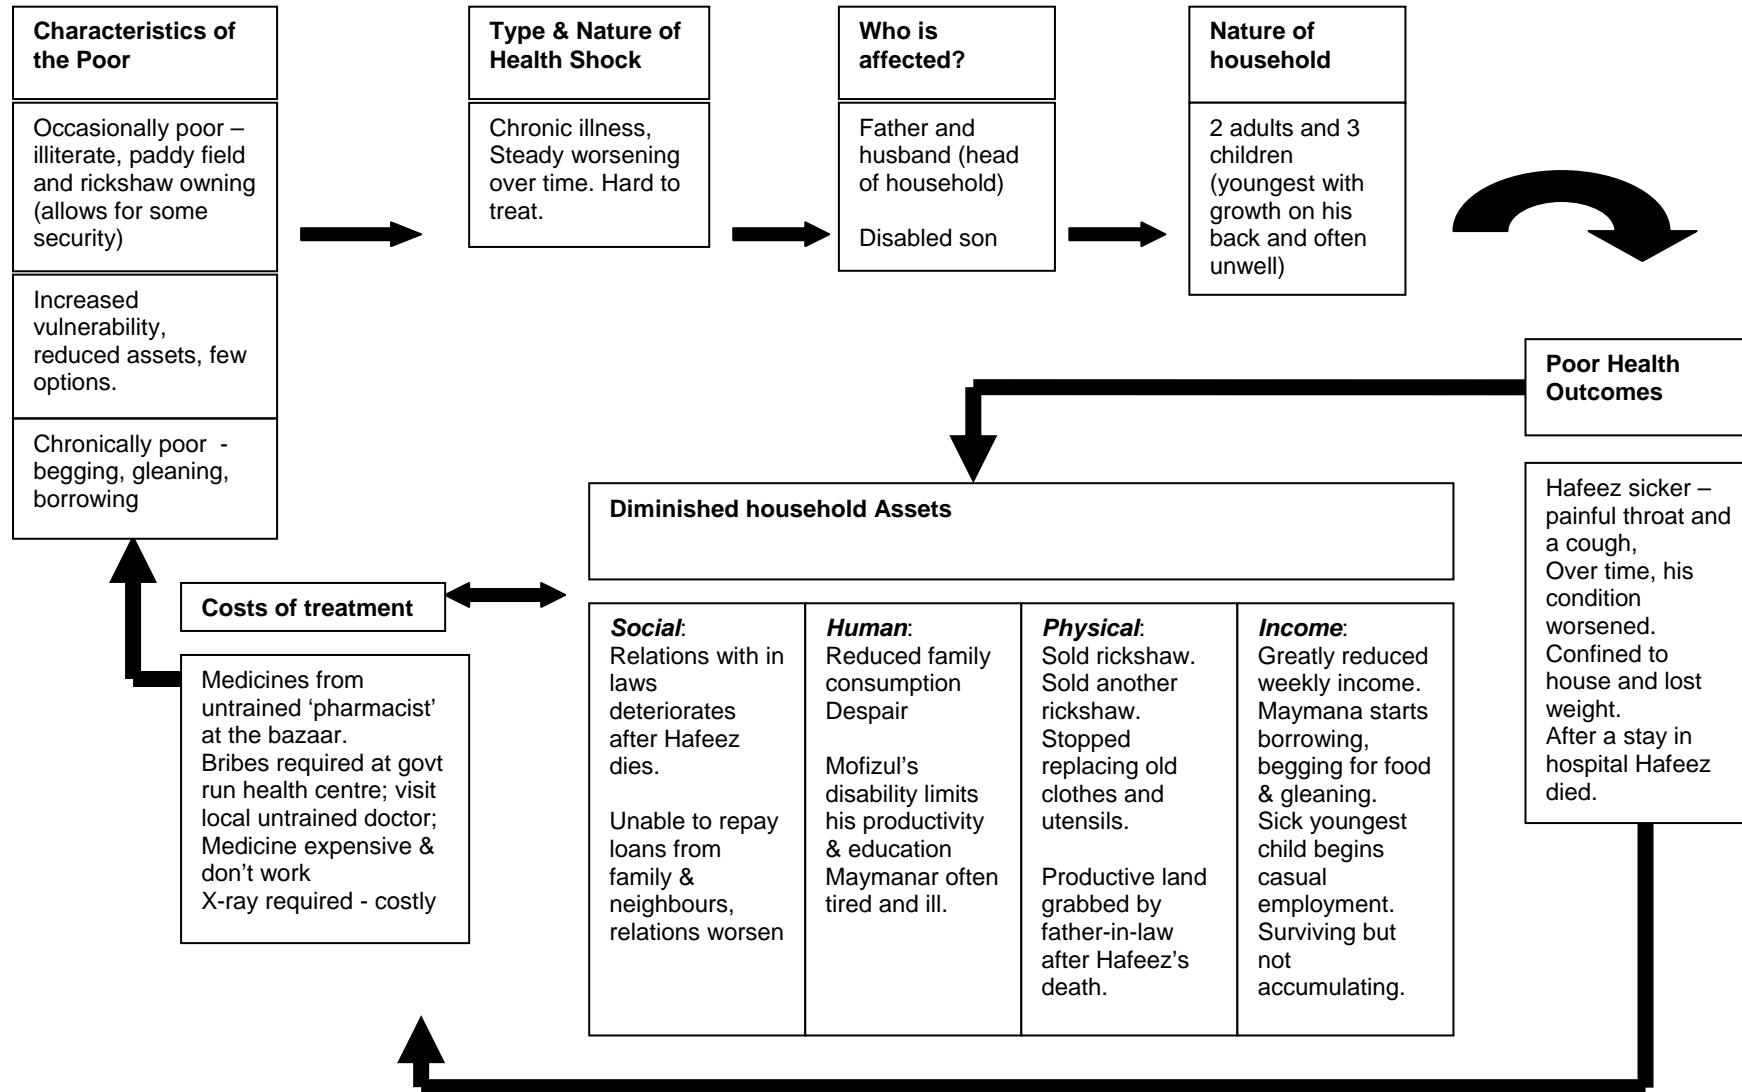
**Characteristics of the Poor**

Occasionally poor – illiterate, paddy field and rickshaw owning (allows for some security)

Increased vulnerability, reduced assets, few options.

Chronically poor - begging, gleaning, borrowing

**Type & Nature of Health Shock**

Chronic illness, Steady worsening over time. Hard to treat.

**Who is affected?**

Father and husband (head of household)

Disabled son

**Nature of household**

2 adults and 3 children (youngest with growth on his back and often unwell)

**Poor Health Outcomes**

Hafeez sicker – painful throat and a cough,
Over time, his condition worsened.
Confined to house and lost weight.
After a stay in hospital Hafeez died.

**Diminished household Assets**

| ***Social***: | ***Human***: | ***Physical***: | ***Income***: |
|---|---|---|---|
| Relations with in laws deteriorates after Hafeez dies.<br><br>Unable to repay loans from family & neighbours, relations worsen | Reduced family consumption Despair<br><br>Mofizul's disability limits his productivity & education Maymanar often tired and ill. | Sold rickshaw. Sold another rickshaw. Stopped replacing old clothes and utensils.<br><br>Productive land grabbed by father-in-law after Hafeez's death. | Greatly reduced weekly income. Maymana starts borrowing, begging for food & gleaning. Sick youngest child begins casual employment. Surviving but not accumulating. |

**Costs of treatment**

Medicines from untrained 'pharmacist' at the bazaar.
Bribes required at govt run health centre; visit local untrained doctor;
Medicine expensive & don't work
X-ray required - costly